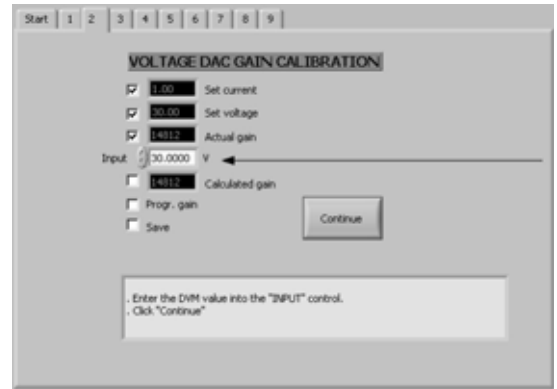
Start | 1 | 2 | 3 | 4 | 5 | 6 | 7 | 8 | 9

VOLTAGE DAC GAIN CALIBRATION

1.00 Set current

30.00 Set voltage

14812 Actual gain

Input 30.0000 V

14812 Calculated gain

Progr. gain

Save

Continue

. Enter the DVM value into the "INPUT" control.
. Click "Continue"